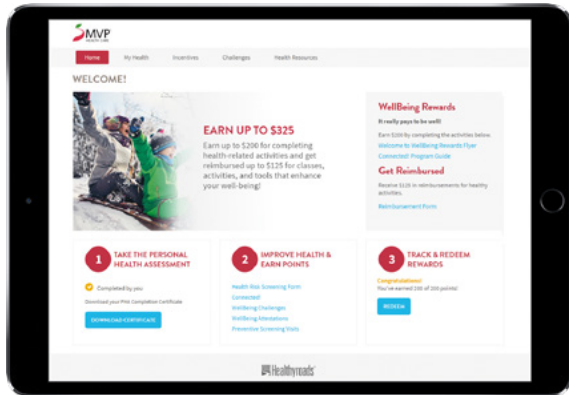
MVP HEALTH CARE

Home My Health Incentives Challenges Health Resources

WELCOME!

EARN UP TO $325

Earn up to $200 for completing health-related activities and get reimbursed up to $125 for classes, activities, and tools that enhance your well-being!

WellBeing Rewards

It really pays to be well!

Earn $200 by completing the activities below.

Welcome to WellBeing Rewards Flyer

Connected! Program Guide

Get Reimbursed

Receive $125 in reimbursements for healthy activities.

Reimbursement Form

1 TAKE THE PERSONAL HEALTH ASSESSMENT

Completed by you

Download your PHA Completion Certificate

DOWNLOAD CERTIFICATE

2 IMPROVE HEALTH & EARN POINTS

Health Risk Screening Form

Connected

WellBeing Challenges

WellBeing Attestations

Preventive Screening Visits

3 TRACK & REDEEM REWARDS

Congratulations!

You've earned 200 of 200 points!

REDEEM

Healthyroads